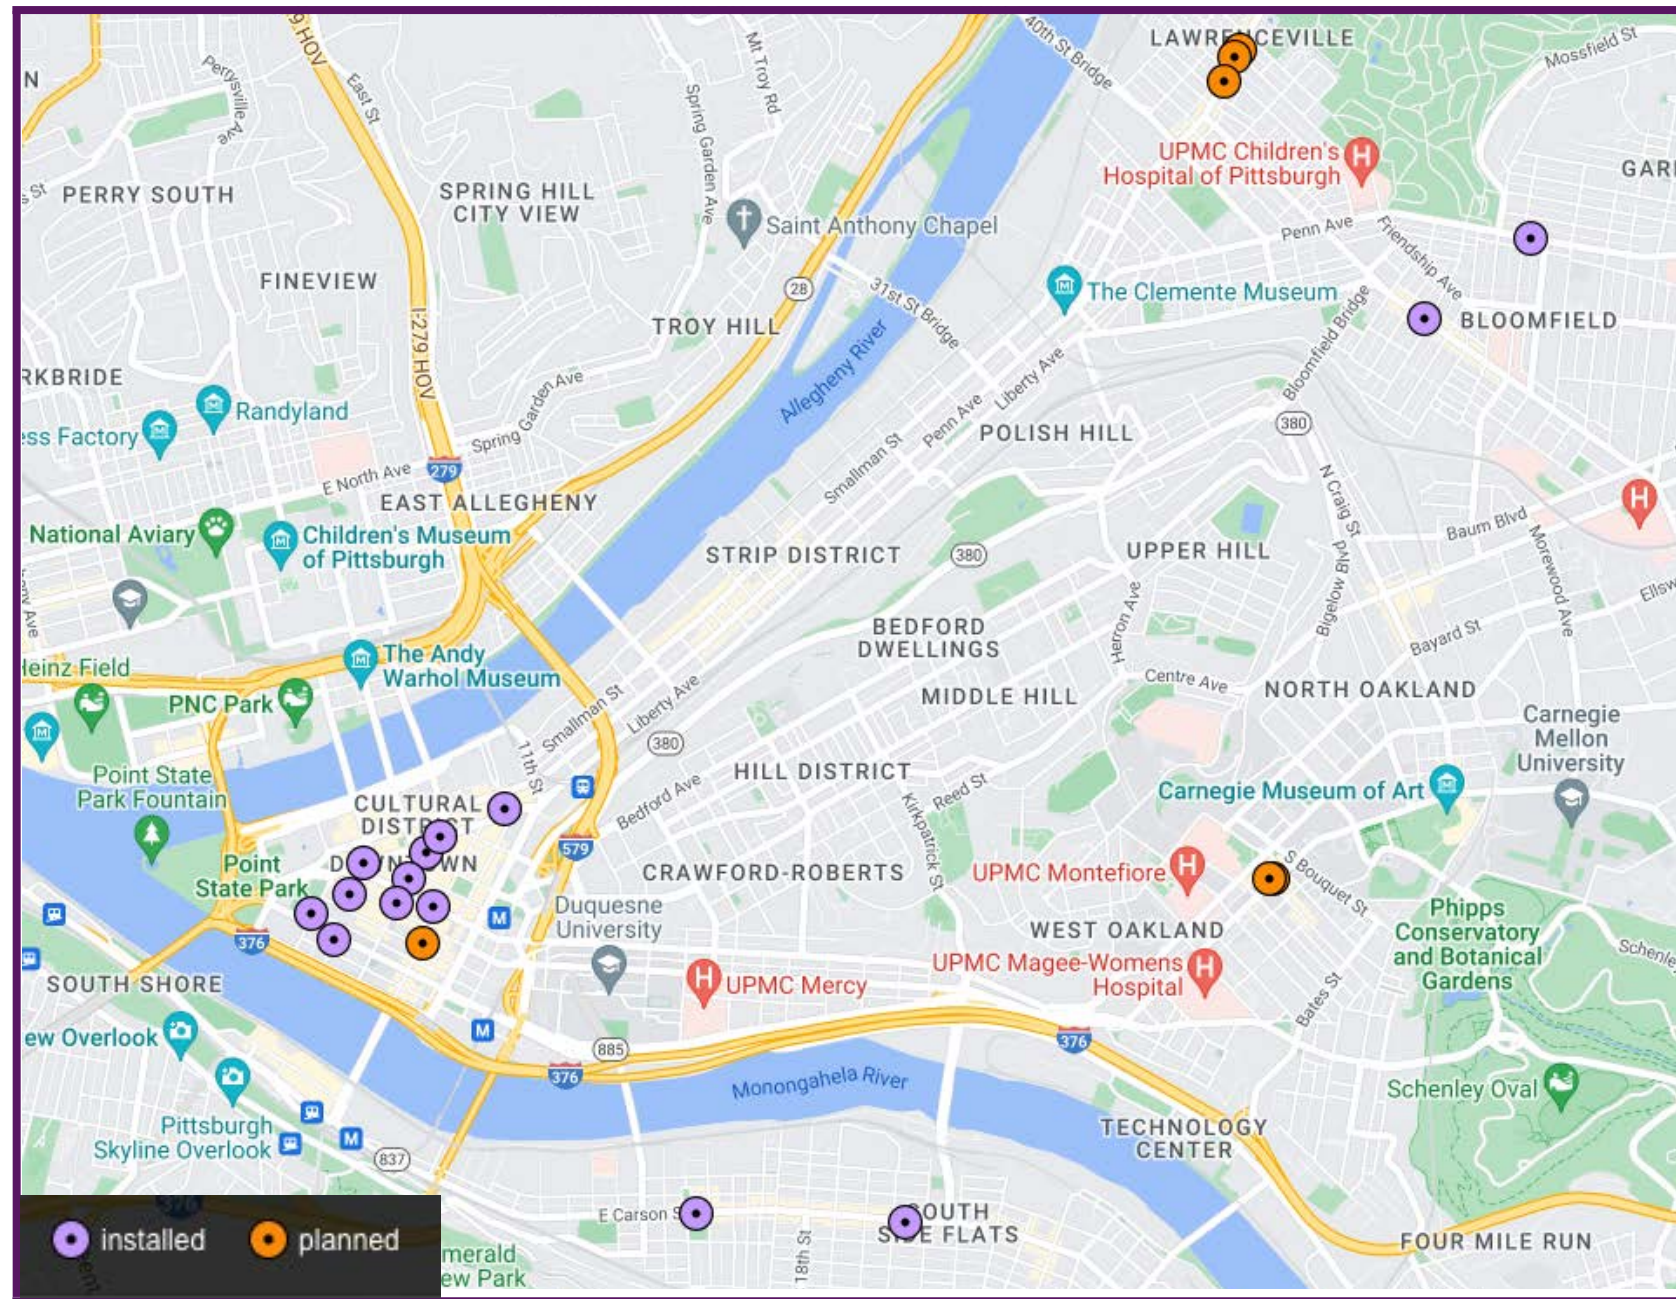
LAWR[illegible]CEVILLE
40th St Bridge
Mossfield St
N
279 HOV
Perrysville Ave
East St
Mt Troy Rd
Spring Garden Ave
UPMC Children's Hospital of Pittsburgh
GAR
PERRY SOUTH
SPRING HILL CITY VIEW
Saint Anthony Chapel
Penn Ave
Friendship Ave
FINEVIEW
28
31st St Bridge
The Clemente Museum
Bloomfield Bridge
BLOOMFIELD
TROY HILL
I-279 HOV
RKBRIDE
Spring Garden Ave
Allegheny River
Liberty Ave
Penn Ave
Randyland
ess Factory
Smallman St
POLISH HILL
380
E North Ave
279
EAST ALLEGHENY
N Craig St
Baum Blvd
National Aviary
Children's Museum of Pittsburgh
STRIP DISTRICT
380
UPPER HILL
Bigelow Blvd
Morewood Ave
Ellsw
BEDFORD DWELLINGS
Herron Ave
Bayard St
The Andy Warhol Museum
Heinz Field
Centre Ave
MIDDLE HILL
NORTH OAKLAND
PNC Park
Smallman St
Liberty Ave
Carnegie Mellon University
380
Point State Park Fountain
11th St
HILL DISTRICT
Reed St
CULTURAL DISTRICT
Bedford Ave
Carnegie Museum of Art
Kirkpatrick St
DOWNTOWN
579
Point State Park
CRAWFORD-ROBERTS
UPMC Montefiore
S Bouquet St
Duquesne University
Phipps Conservatory and Botanical Gardens
376
WEST OAKLAND
Schenle
SOUTH SHORE
UPMC Mercy
UPMC Magee-Womens Hospital
Bates St
ew Overlook
885
376
376
Monongahela River
Schenley Oval
Pittsburgh Skyline Overlook
837
TECHNOLOGY CENTER
E Carson St
SOUTH SIDE FLATS
18th St
installed
planned
merald ew Park
FOUR MILE RUN